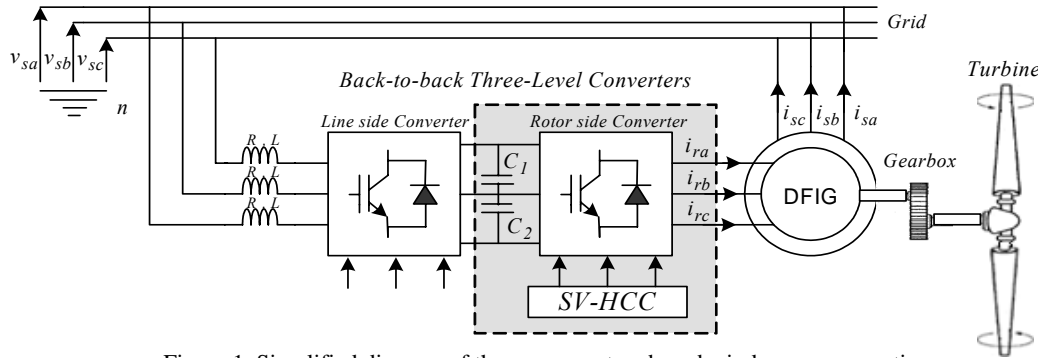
$v_{sa}$ $v_{sb}$ $v_{sc}$

$n$

Grid

Back-to-back Three-Level Converters

Turbine

$R$ $L$

$R$ $L$

$R$ $L$

Line side Converter

$C_1$

$C_2$

Rotor side Converter

$i_{sc}$ $i_{sb}$ $i_{sa}$

$i_{ra}$

$i_{rb}$

$i_{rc}$

DFIG

Gearbox

SV-HCC

Figure 1. Simplified diagram of the wave power tand-grade wind energy generation